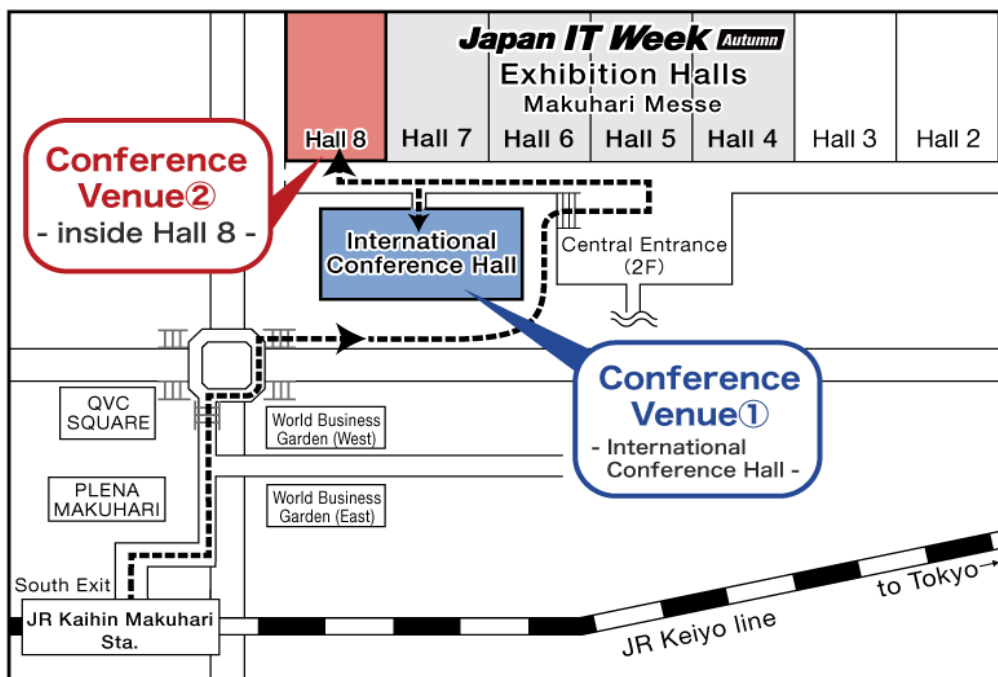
Japan IT Week Autumn
Exhibition Halls
Makuhari Messe

Hall 8 | Hall 7 | Hall 6 | Hall 5 | Hall 4 | Hall 3 | Hall 2

Conference Venue②
- inside Hall 8 -

International Conference Hall

Central Entrance (2F)

Conference Venue①
- International Conference Hall -

QVC SQUARE

PLENA MAKUHARI

World Business Garden (West)

World Business Garden (East)

South Exit

JR Kaihin Makuhari Sta.

JR Keiyo line

to Tokyo→